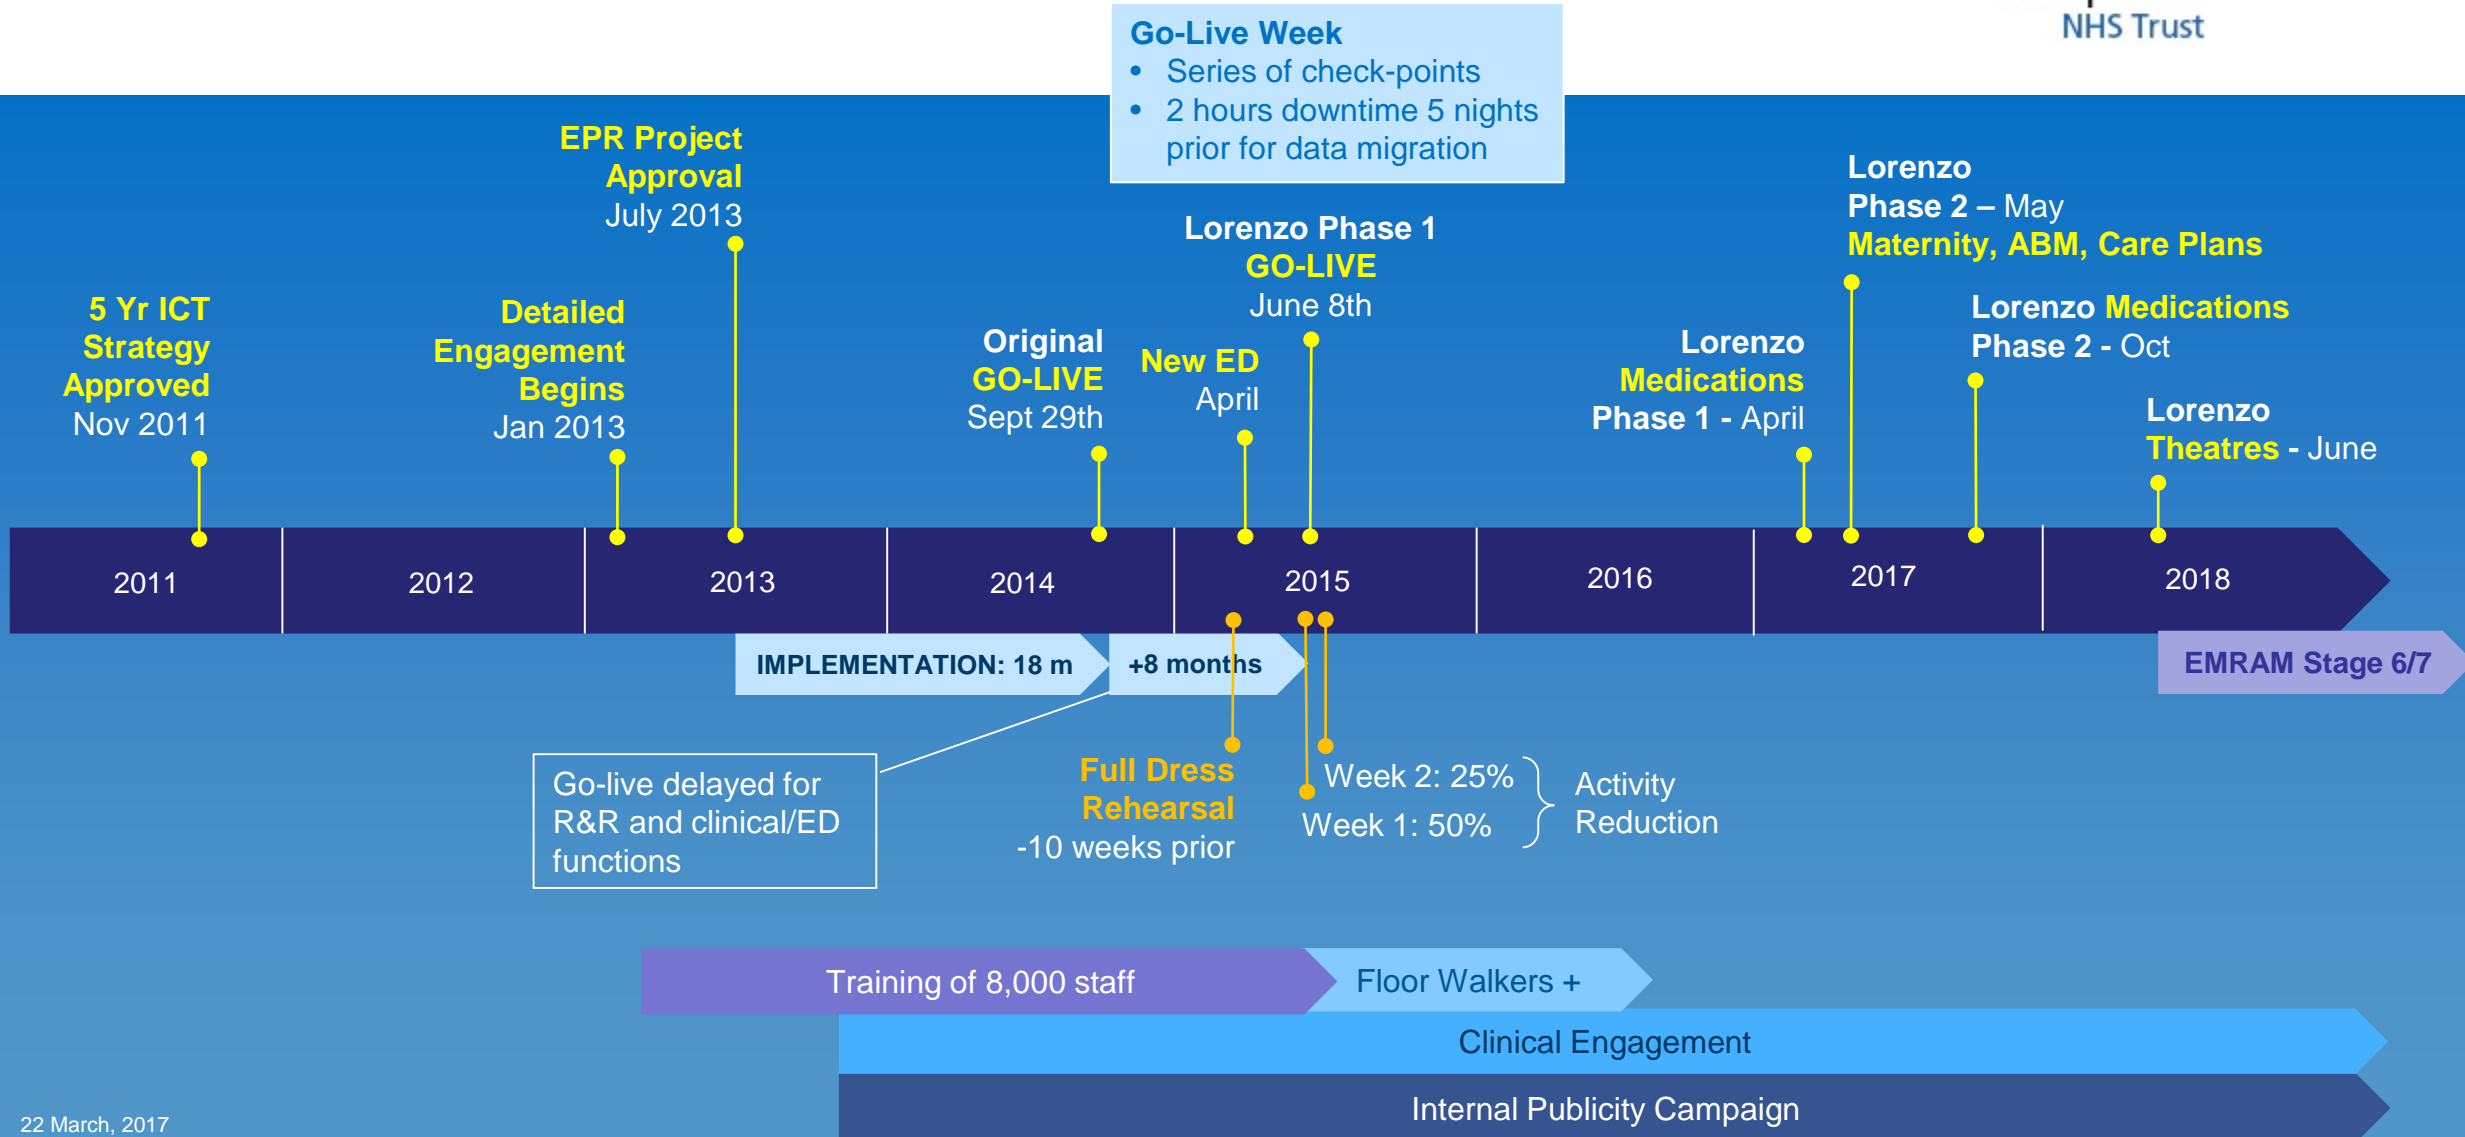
NHS Trust

Go-Live Week
• Series of check-points
• 2 hours downtime 5 nights prior for data migration

EPR Project Approval
July 2013

Lorenzo Phase 2 – May
Maternity, ABM, Care Plans

Lorenzo Phase 1
GO-LIVE
June 8th

5 Yr ICT Strategy Approved
Nov 2011

Detailed Engagement Begins
Jan 2013

Original GO-LIVE
Sept 29th

New ED
April

Lorenzo Medications Phase 1 - April

Lorenzo Medications Phase 2 - Oct

Lorenzo Theatres - June

2011 2012 2013 2014 2015 2016 2017 2018

IMPLEMENTATION: 18 m
+8 months
EMRAM Stage 6/7

Go-live delayed for R&R and clinical/ED functions

Full Dress Rehearsal
-10 weeks prior

Week 2: 25%
Week 1: 50%
Activity Reduction

Training of 8,000 staff
Floor Walkers +
Clinical Engagement
Internal Publicity Campaign

22 March, 2017